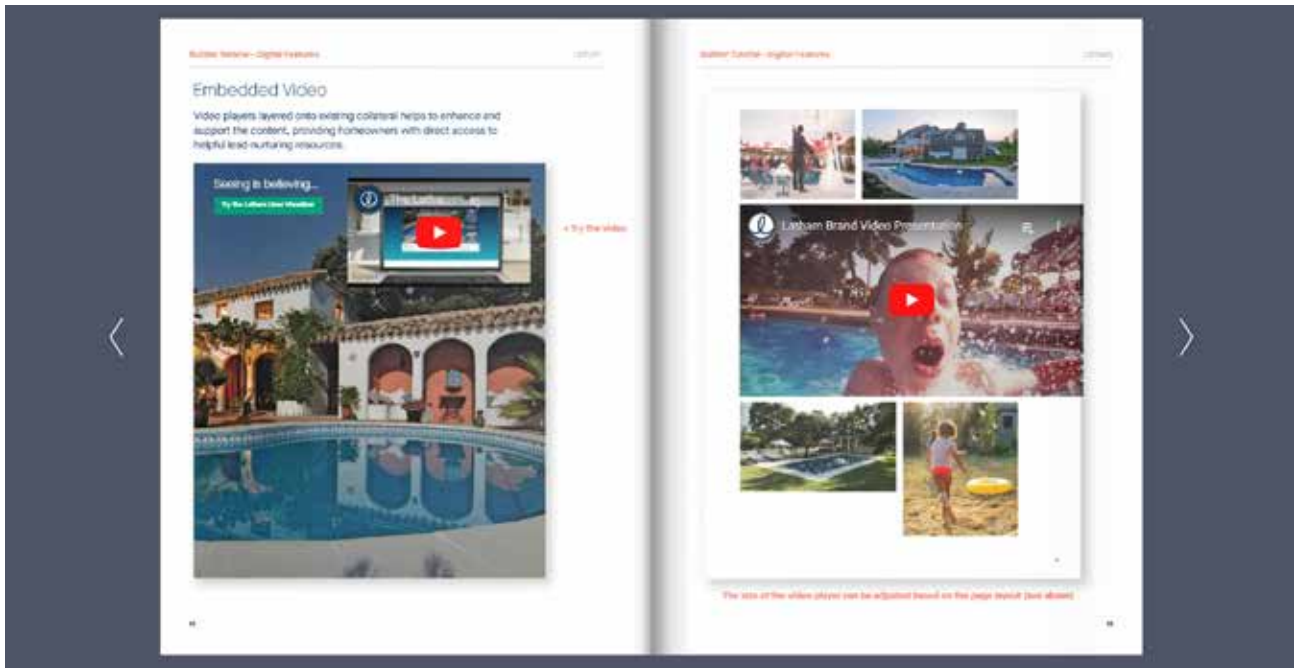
Builder Kolumn - Digital Features

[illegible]

Embedded Video

Video players layered onto existing collateral helps to enhance and support the content, providing homeowners with direct access to helpful lead nurturing resources.

Seeing is believing...

Try the Latham Liner Visualizer

The Latha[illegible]

< Try the video

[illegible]

Builder Kolumn - Digital Features

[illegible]

Latham Brand Video Presentation

The size of the video player can be adjusted based on the page layout (see above)

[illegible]